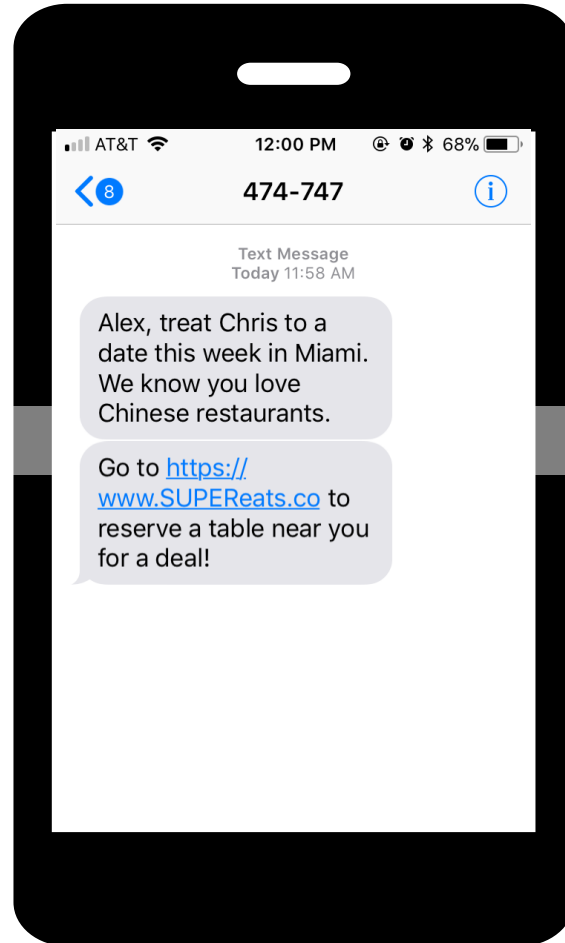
AT&T 12:00 PM 68%

8 474-747

Text Message
Today 11:58 AM

Alex, treat Chris to a date this week in Miami. We know you love Chinese restaurants.

Go to https://www.SUPEReats.co to reserve a table near you for a deal!